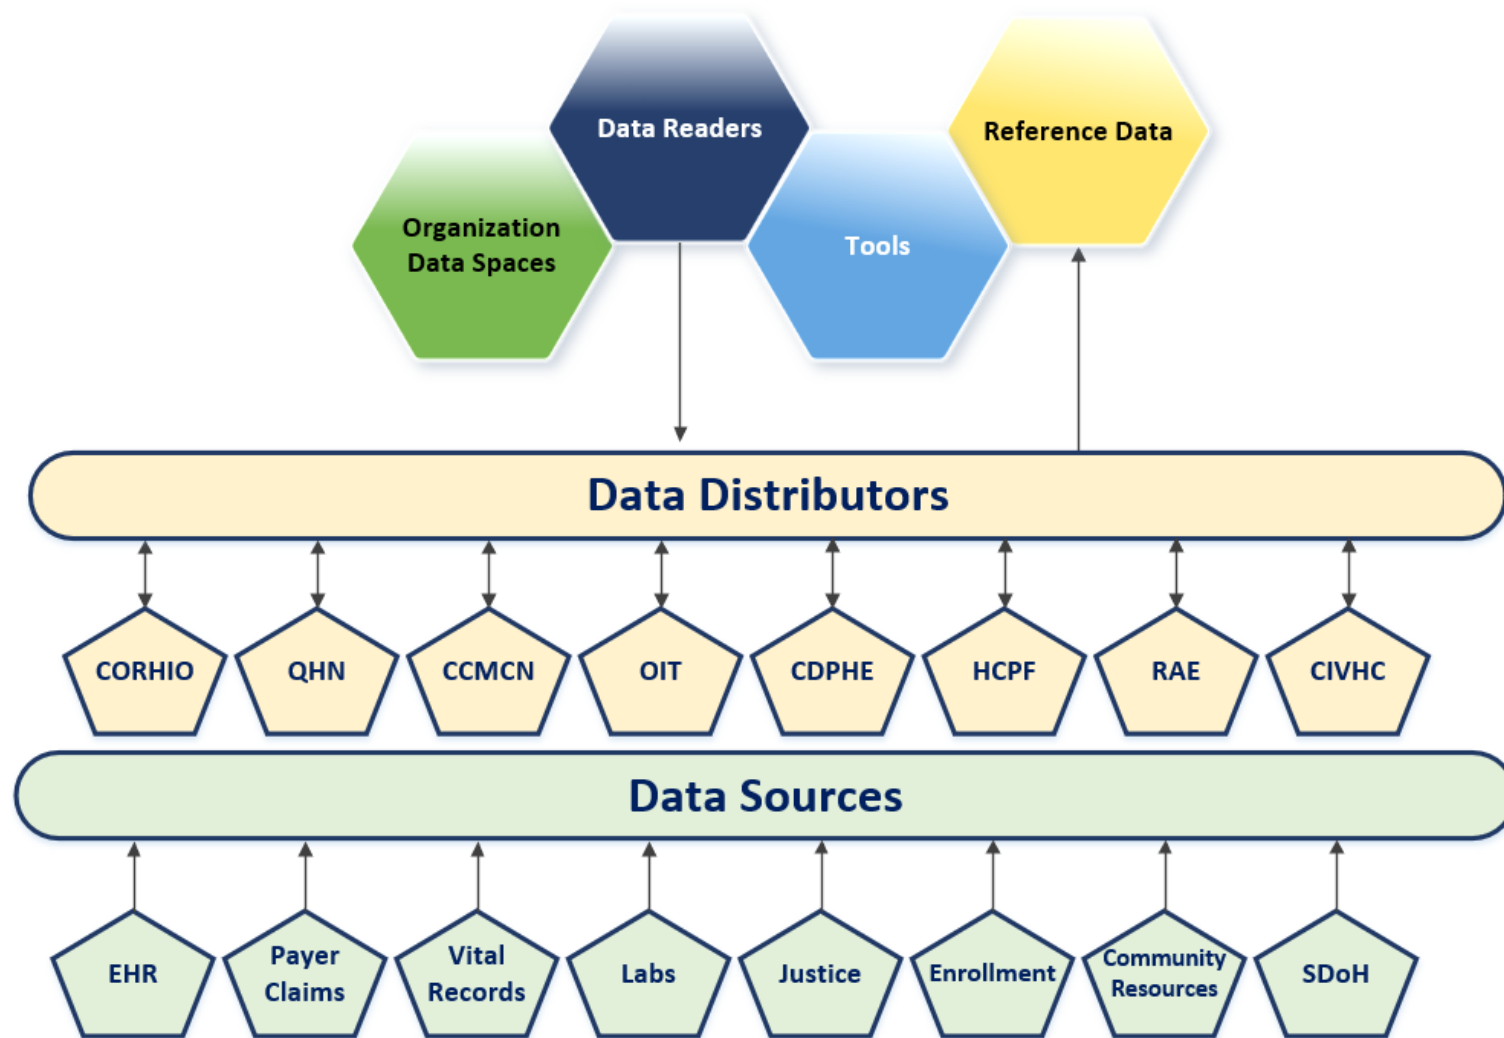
Data Readers

Reference Data

Organization Data Spaces

Tools

Data Distributors

CORHIO

QHN

CCMCN

OIT

CDPHE

HCPF

RAE

CIVHC

Data Sources

EHR

Payer Claims

Vital Records

Labs

Justice

Enrollment

Community Resources

SDoH